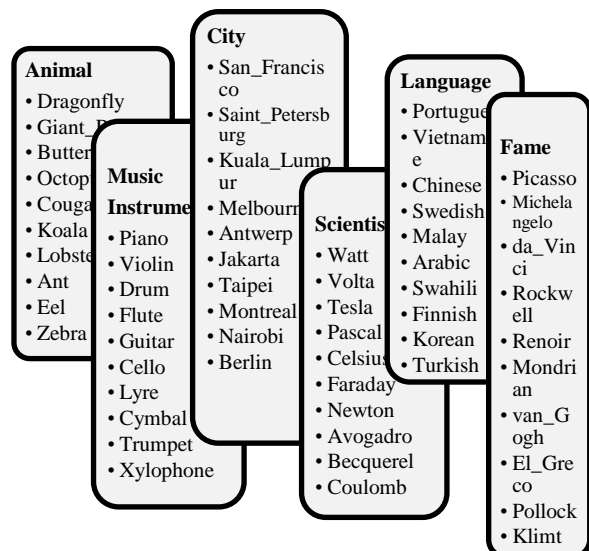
Animal
• Dragonfly
• Giant_P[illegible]
• Butter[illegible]
• Octop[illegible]
• Couga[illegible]
• Koala
• Lobste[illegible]
• Ant
• Eel
• Zebra

Music Instrume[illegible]
• Piano
• Violin
• Drum
• Flute
• Guitar
• Cello
• Lyre
• Cymbal
• Trumpet
• Xylophone

City
• San_Francisco
• Saint_Petersburg
• Kuala_Lumpur
• Melbourn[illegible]
• Antwerp
• Jakarta
• Taipei
• Montreal
• Nairobi
• Berlin

Scientis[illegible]
• Watt
• Volta
• Tesla
• Pascal
• Celsius
• Faraday
• Newton
• Avogadro
• Becquerel
• Coulomb

Language
• Portugue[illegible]
• Vietname
• Chinese
• Swedish
• Malay
• Arabic
• Swahili
• Finnish
• Korean
• Turkish

Fame
• Picasso
• Michelangelo
• da_Vinci
• Rockwell
• Renoir
• Mondrian
• van_Gogh
• El_Greco
• Pollock
• Klimt